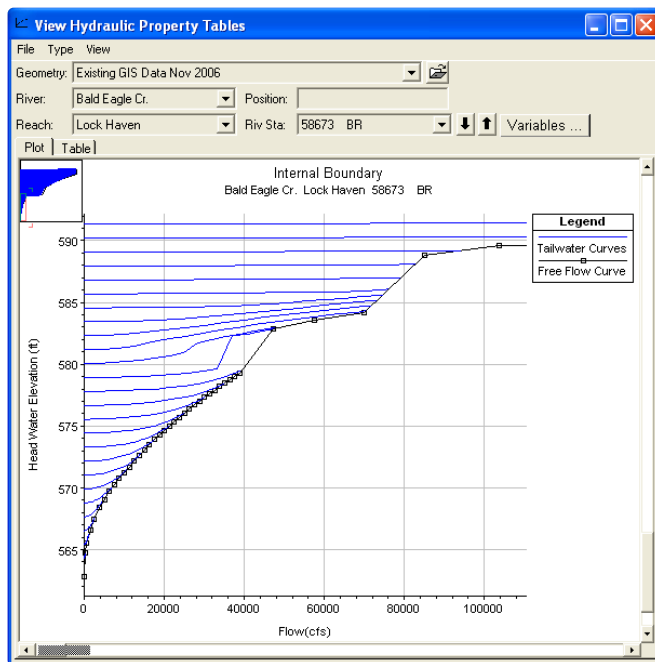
View Hydraulic Property Tables

File Type View

Geometry: Existing GIS Data Nov 2006

River: Bald Eagle Cr.

Position:

Reach: Lock Haven

Riv Sta: 58673 BR

Variables ...

Plot | Table

Internal Boundary

Bald Eagle Cr. Lock Haven 58673 BR

Legend

Tailwater Curves

Free Flow Curve

Head Water Elevation (ft)

590

585

580

575

570

565

0

20000

40000

60000

80000

100000

Flow(cfs)